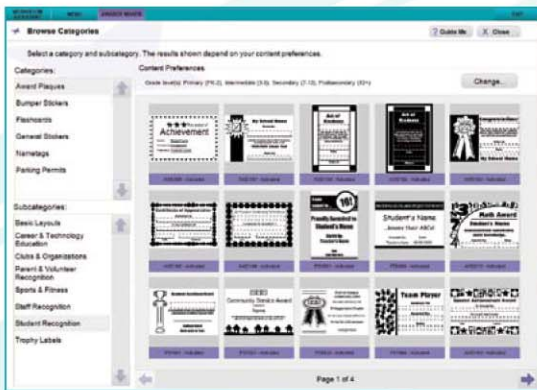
MENU | UNDER WAITE | EXIT

Browse Categories

Guide Me | Close

Select a category and subcategory. The results shown depend on your content preferences.

Categories:
Award Plaques
Bumper Stickers
Flashcards
General Stickers
Nametags
Parking Permits

Content Preferences
Grade level(s): Primary (PK-2), Intermediate (3-6), Secondary (7-12), Postsecondary (93+)

Change...

Subcategories:
Basic Layouts
Career & Technology Education
Clubs & Organizations
Parent & Volunteer Recognition
Sports & Fitness
Staff Recognition
Student Recognition
Trophy Labels

Achievement
My School Name
Art of Students
Art of Students
Congratulations! My School Name
Math Award
Proudly Awarded to Student's Name
Student's Name
Community Service Award
Team Player

Page 1 of 4